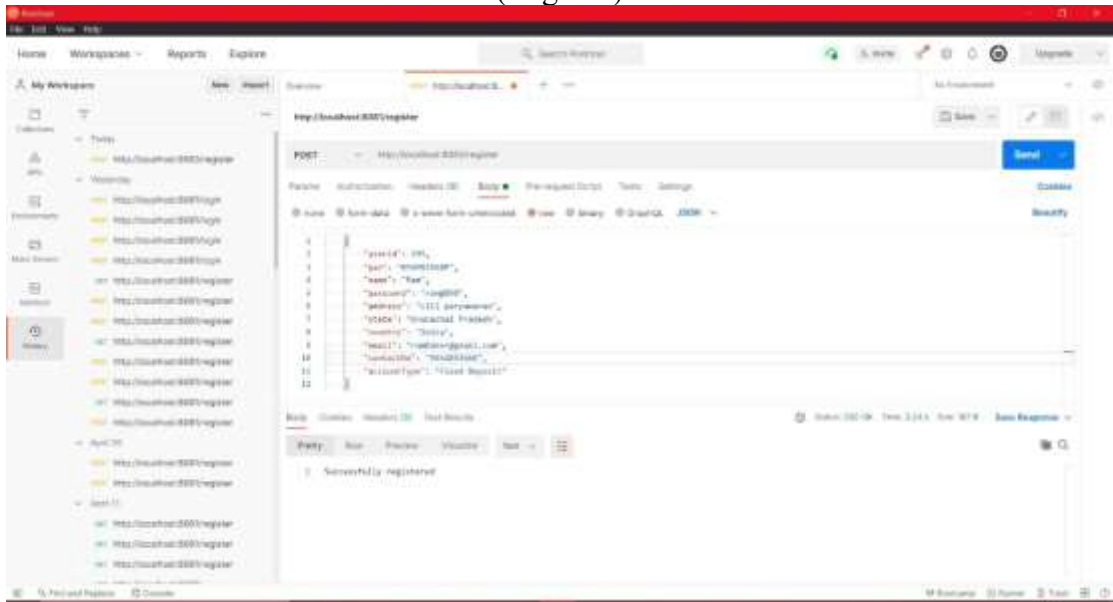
(Fig. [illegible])

Postman

File Edit View Help

Home Workspaces Reports Explore

Search Postman

Invite Upgrade

My Workspace New Import

Overview

POST http://localhost:8080/register

No Environment

http://localhost:8080/register

Save

POST http://localhost:8080/register

Send

Params Authorization Headers (8) Body Pre-request Script Tests Settings

Cookies

none form-data x-www-form-urlencoded raw binary GraphQL JSON

Beautify

Collections

APIs

Environments

Mock Servers

Monitors

History

Today

POST http://localhost:8080/register

Yesterday

POST http://localhost:8080/login

POST http://localhost:8080/login

POST http://localhost:8080/login

POST http://localhost:8080/login

GET http://localhost:8080/register

POST http://localhost:8080/register

POST http://localhost:8080/register

GET http://localhost:8080/register

POST http://localhost:8080/register

POST http://localhost:8080/register

GET http://localhost:8080/register

POST http://localhost:8080/register

April 20

POST http://localhost:8080/register

POST http://localhost:8080/register

April 11

GET http://localhost:8080/register

GET http://localhost:8080/register

GET http://localhost:8080/register

1 {
2 "userid": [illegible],
3 "pan": "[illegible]",
4 "name": "Ram",
5 "password": "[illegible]",
6 "address": "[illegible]",
7 "state": "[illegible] Pradesh",
8 "country": "India",
9 "email": "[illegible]@gmail.com",
10 "contactNo": "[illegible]",
11 "accountType": "Fixed Deposit"
12 }

Body Cookies Headers (5) Test Results

Status: 200 OK Time: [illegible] Size: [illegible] Save Response

Pretty Raw Preview Visualize Text

1 Successfully registered

Find and Replace Console

Bootcamp Runner Trash